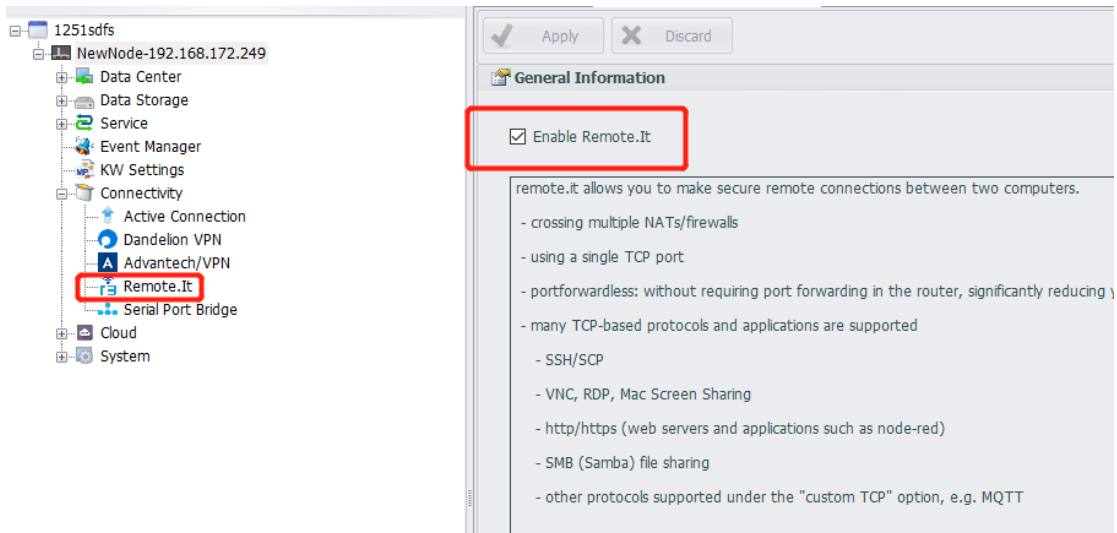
1251sdfs
NewNode-192.168.172.249
Data Center
Data Storage
Service
Event Manager
KW Settings
Connectivity
Active Connection
Dandelion VPN
Advantech/VPN
Remote.It
Serial Port Bridge
Cloud
System

Apply
Discard

General Information

Enable Remote.It

remote.it allows you to make secure remote connections between two computers.

- crossing multiple NATs/firewalls

- using a single TCP port

- portforwardless: without requiring port forwarding in the router, significantly reducing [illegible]

- many TCP-based protocols and applications are supported

- SSH/SCP

- VNC, RDP, Mac Screen Sharing

- http/https (web servers and applications such as node-red)

- SMB (Samba) file sharing

- other protocols supported under the "custom TCP" option, e.g. MQTT